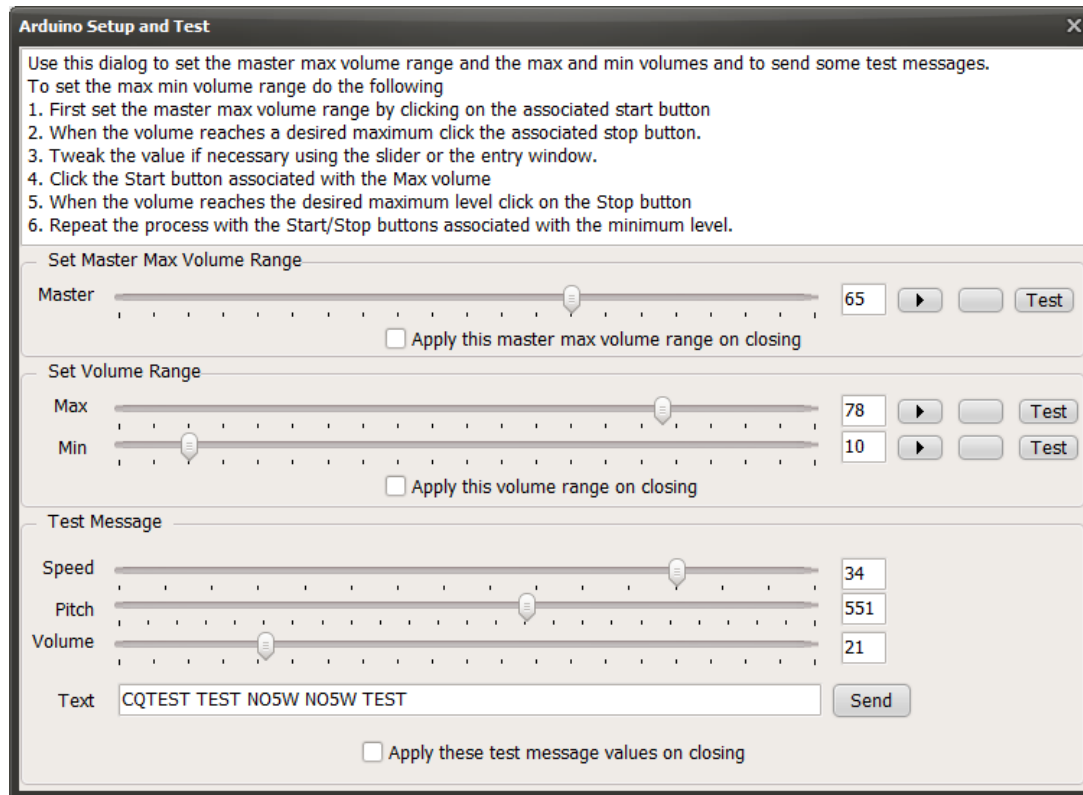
Arduino Setup and Test

Use this dialog to set the master max volume range and the max and min volumes and to send some test messages.
To set the max min volume range do the following
1. First set the master max volume range by clicking on the associated start button
2. When the volume reaches a desired maximum click the associated stop button.
3. Tweak the value if necessary using the slider or the entry window.
4. Click the Start button associated with the Max volume
5. When the volume reaches the desired maximum level click on the Stop button
6. Repeat the process with the Start/Stop buttons associated with the minimum level.

Set Master Max Volume Range

Master 65 Test

Apply this master max volume range on closing

Set Volume Range

Max 78 Test

Min 10 Test

Apply this volume range on closing

Test Message

Speed 34

Pitch 551

Volume 21

Text CQTEST TEST NO5W NO5W TEST Send

Apply these test message values on closing